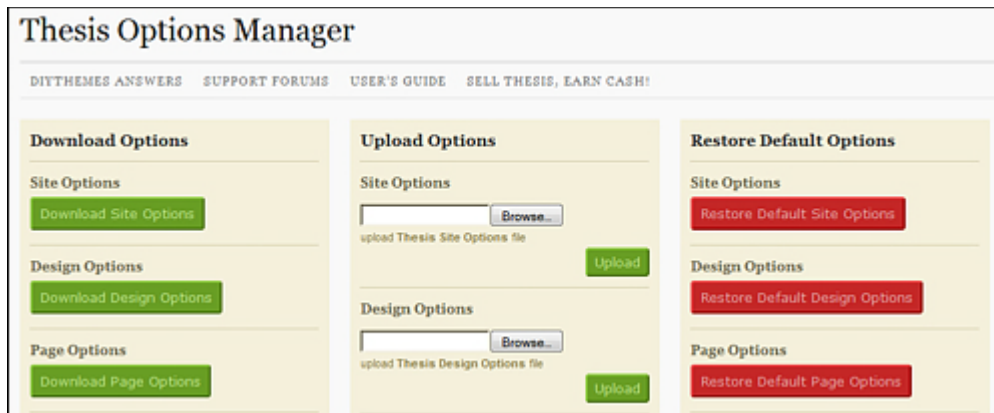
Thesis Options Manager

DIYTHEMES ANSWERS SUPPORT FORUMS USER'S GUIDE SELL THESIS, EARN CASH!

Download Options

Site Options

Download Site Options

Design Options

Download Design Options

Page Options

Download Page Options

Upload Options

Site Options

Browse...

upload Thesis Site Options file

Upload

Design Options

Browse...

upload Thesis Design Options file

Upload

Restore Default Options

Site Options

Restore Default Site Options

Design Options

Restore Default Design Options

Page Options

Restore Default Page Options